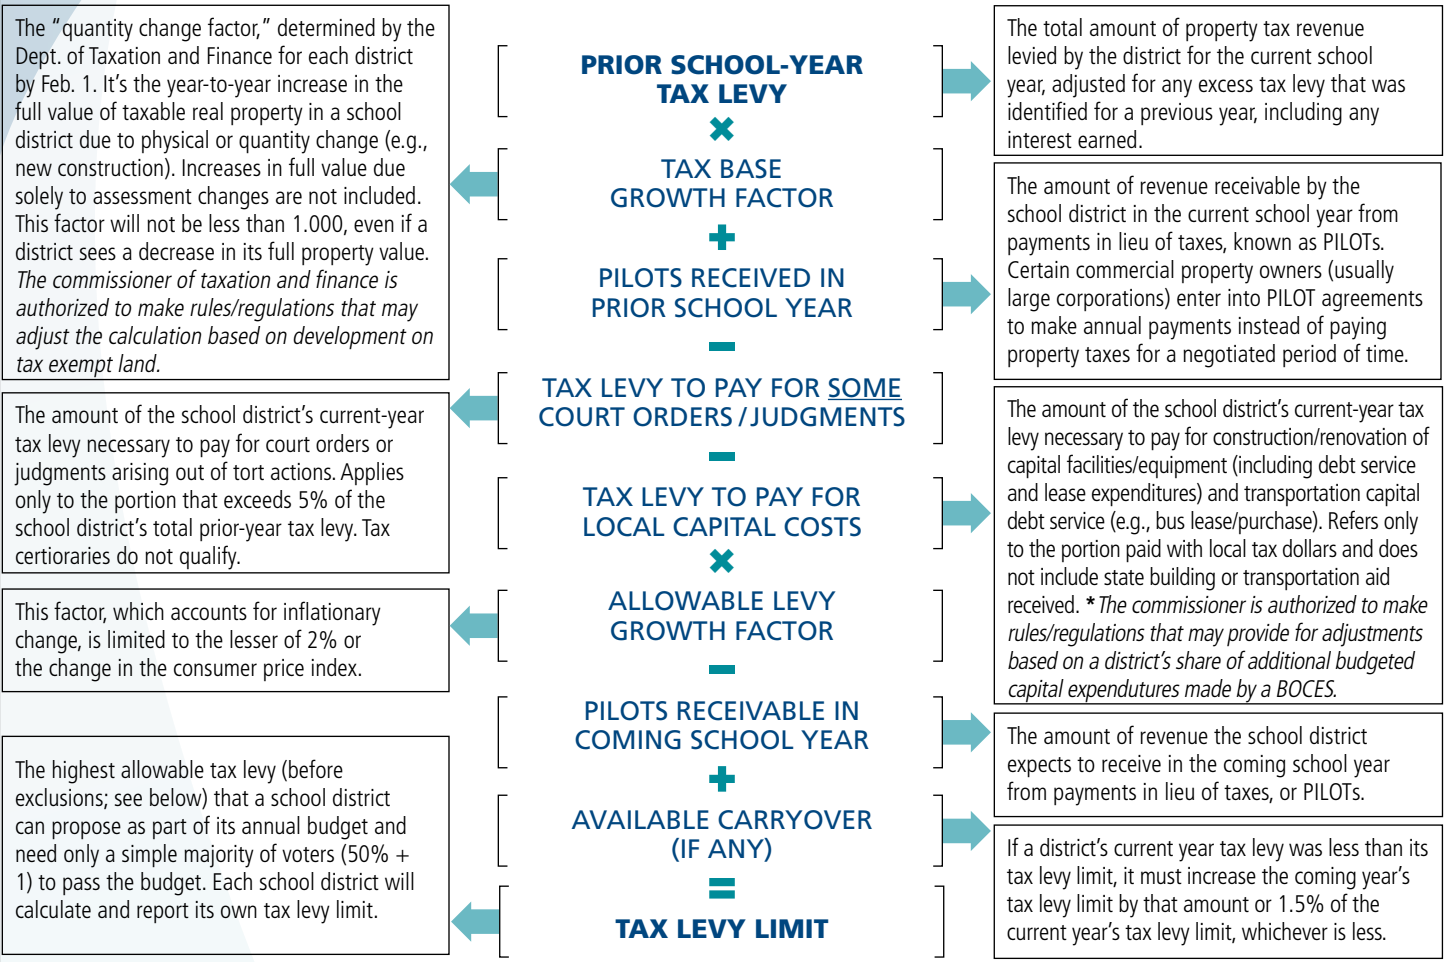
PRIOR SCHOOL-YEAR TAX LEVY

×

TAX BASE GROWTH FACTOR

+

PILOTS RECEIVED IN PRIOR SCHOOL YEAR

−

TAX LEVY TO PAY FOR SOME COURT ORDERS / JUDGMENTS

−

TAX LEVY TO PAY FOR LOCAL CAPITAL COSTS

×

ALLOWABLE LEVY GROWTH FACTOR

−

PILOTS RECEIVABLE IN COMING SCHOOL YEAR

+

AVAILABLE CARRYOVER (IF ANY)

=

TAX LEVY LIMIT

The total amount of property tax revenue levied by the district for the current school year, adjusted for any excess tax levy that was identified for a previous year, including any interest earned.

The "quantity change factor," determined by the Dept. of Taxation and Finance for each district by Feb. 1. It's the year-to-year increase in the full value of taxable real property in a school district due to physical or quantity change (e.g., new construction). Increases in full value due solely to assessment changes are not included. This factor will not be less than 1.000, even if a district sees a decrease in its full property value. *The commissioner of taxation and finance is authorized to make rules/regulations that may adjust the calculation based on development on tax exempt land.*

The amount of revenue receivable by the school district in the current school year from payments in lieu of taxes, known as PILOTs. Certain commercial property owners (usually large corporations) enter into PILOT agreements to make annual payments instead of paying property taxes for a negotiated period of time.

The amount of the school district's current-year tax levy necessary to pay for court orders or judgments arising out of tort actions. Applies only to the portion that exceeds 5% of the school district's total prior-year tax levy. Tax certioraries do not qualify.

The amount of the school district's current-year tax levy necessary to pay for construction/renovation of capital facilities/equipment (including debt service and lease expenditures) and transportation capital debt service (e.g., bus lease/purchase). Refers only to the portion paid with local tax dollars and does not include state building or transportation aid received. * *The commissioner is authorized to make rules/regulations that may provide for adjustments based on a district's share of additional budgeted capital expendutures made by a BOCES.*

This factor, which accounts for inflationary change, is limited to the lesser of 2% or the change in the consumer price index.

The amount of revenue the school district expects to receive in the coming school year from payments in lieu of taxes, or PILOTs.

The highest allowable tax levy (before exclusions; see below) that a school district can propose as part of its annual budget and need only a simple majority of voters (50% + 1) to pass the budget. Each school district will calculate and report its own tax levy limit.

If a district's current year tax levy was less than its tax levy limit, it must increase the coming year's tax levy limit by that amount or 1.5% of the current year's tax levy limit, whichever is less.